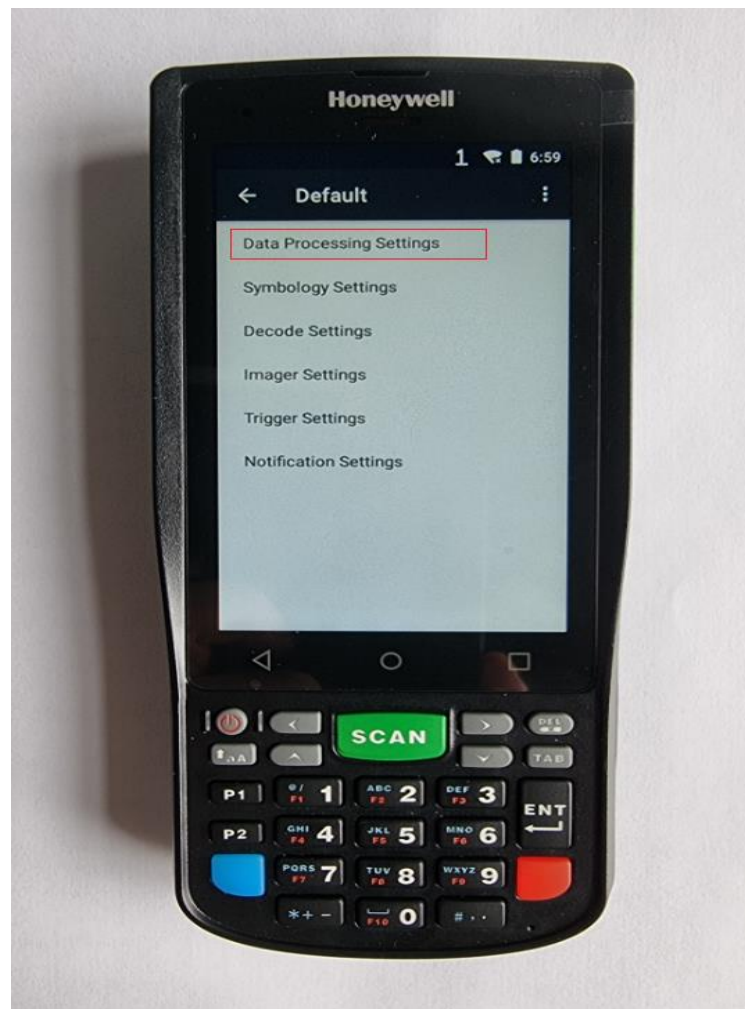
Honeywell

1 6:59

← Default ⋮

Data Processing Settings

Symbology Settings

Decode Settings

Imager Settings

Trigger Settings

Notification Settings

SCAN

DEL

TAB

P1 @/ F1 1 ABC F2 2 DEF F3 3 ENT

P2 GHI F4 4 JKL F5 5 MNO F6 6

PQRS F7 7 TUV F8 8 WXYZ F9 9

*+- F10 0 #..